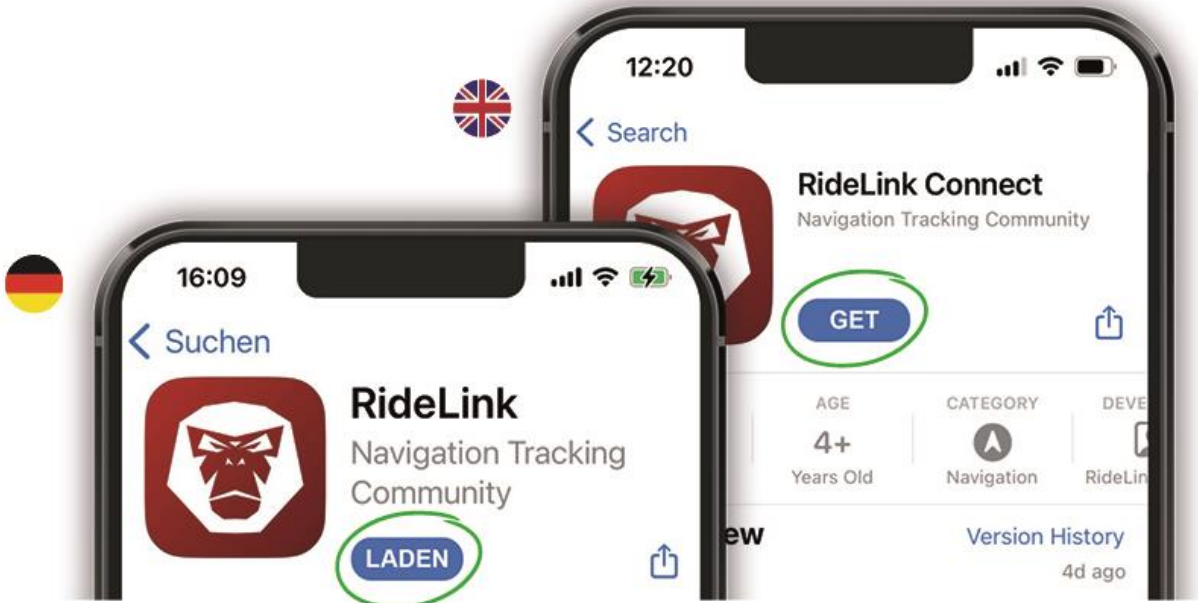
12:20

Search

RideLink Connect

Navigation Tracking Community

GET

AGE

4+

Years Old

CATEGORY

Navigation

DEVE

RideLin

ew

Version History

4d ago

16:09

Suchen

RideLink

Navigation Tracking Community

LADEN